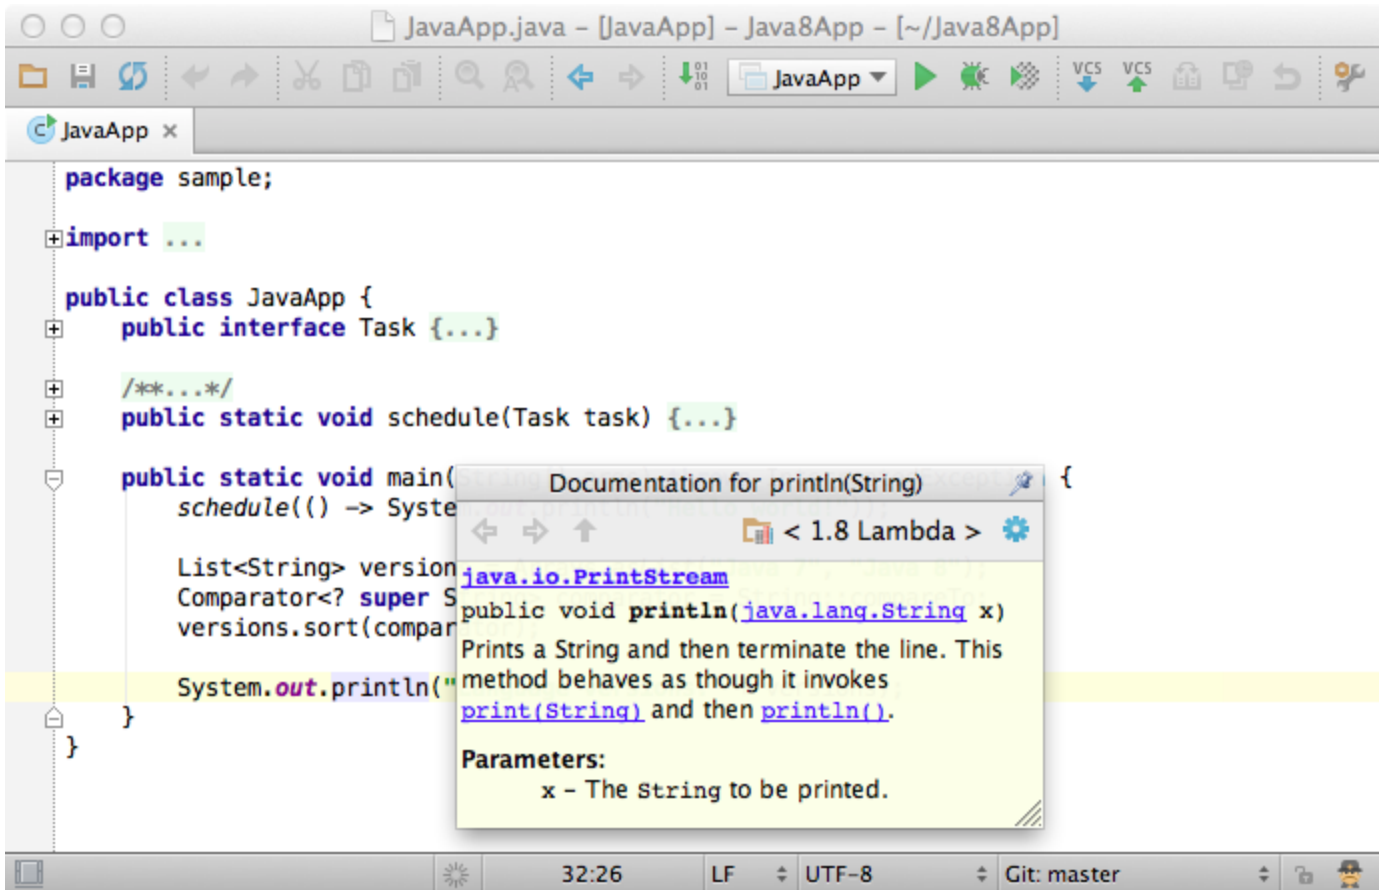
JavaApp.java – [JavaApp] – Java8App – [~/Java8App]

JavaApp

VCS VCS

JavaApp ×

package sample;

import ...

public class JavaApp {
public interface Task {...}

/**...*/
public static void schedule(Task task) {...}

public static void main( {
schedule(() -> Syste

List<String> version
Comparator<? super S
versions.sort(compar

System.out.println("
}
}

Documentation for println(String)

< 1.8 Lambda >

java.io.PrintStream
public void println(java.lang.String x)
Prints a String and then terminate the line. This method behaves as though it invokes print(String) and then println().

Parameters:
x - The String to be printed.

32:26 LF UTF-8 Git: master